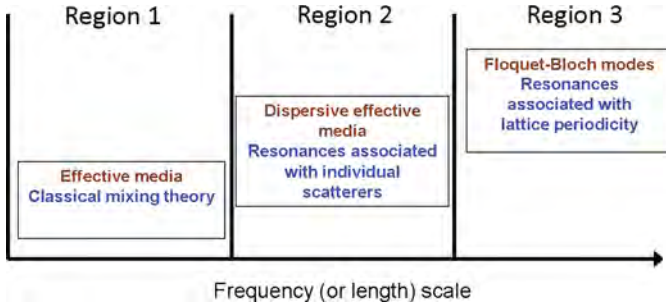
Region 1

Effective media
Classical mixing theory

Region 2

Dispersive effective media
Resonances associated with individual scatterers

Region 3

Floquet-Bloch modes
Resonances associated with lattice periodicity

Frequency (or length) scale